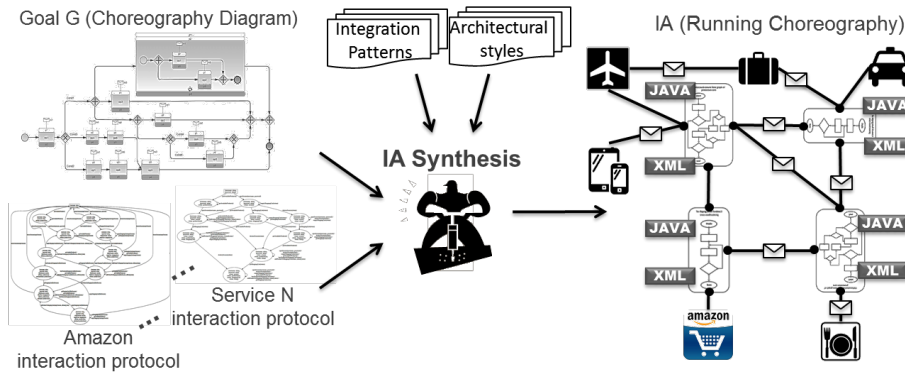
Goal G (Choreography Diagram)

Integration Patterns

Architectural styles

IA (Running Choreography)

IA Synthesis

JAVA

XML

JAVA

XML

JAVA

XML

JAVA

XML

Service N interaction protocol

Amazon interaction protocol

amazon